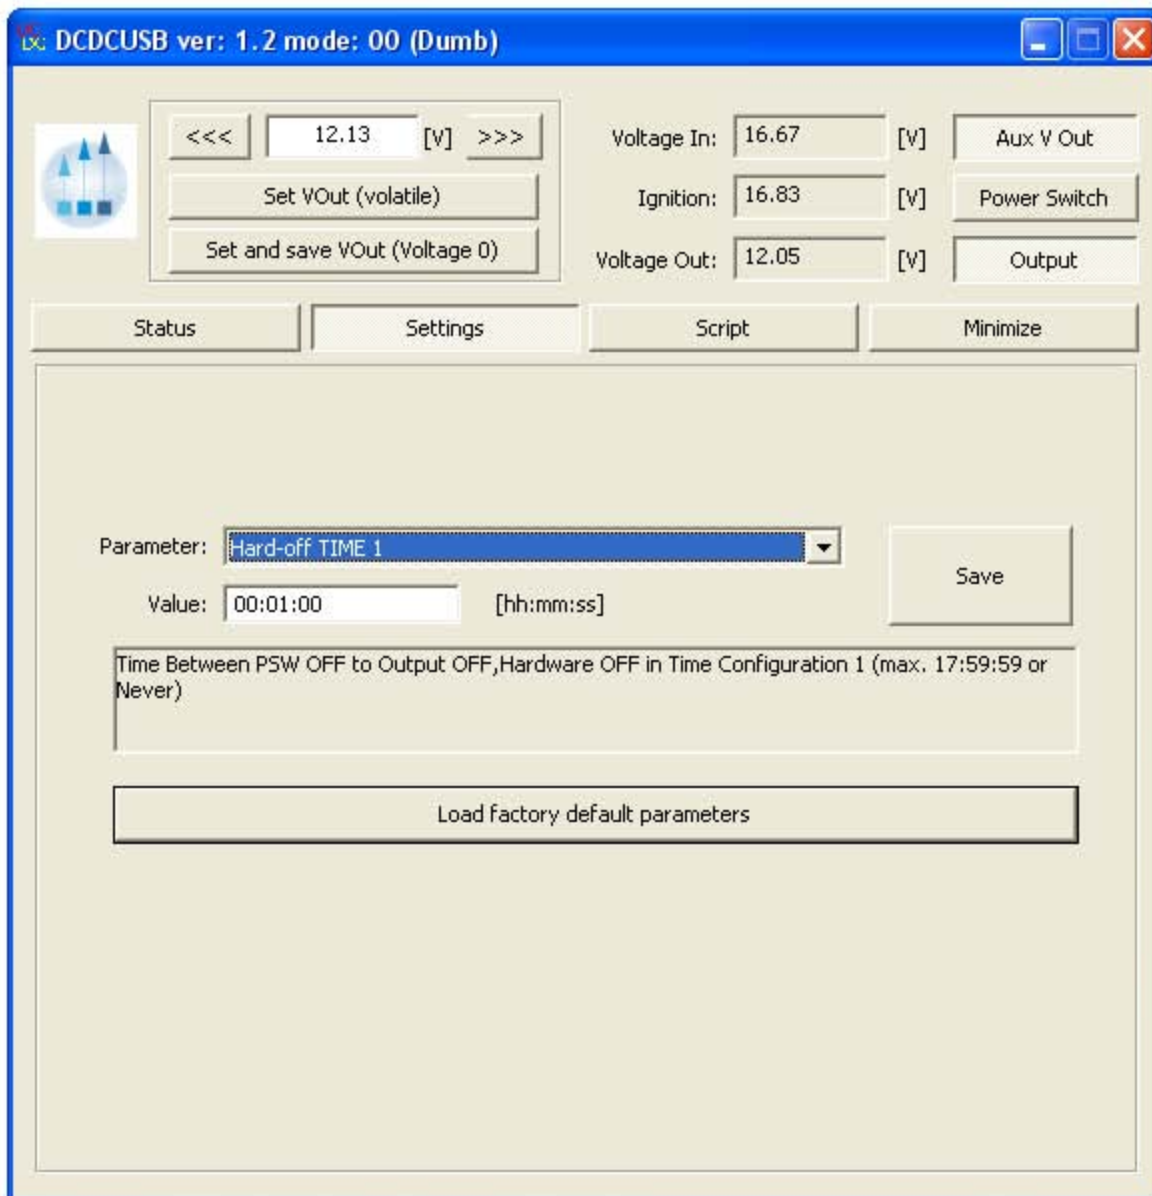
DCDCUSB ver: 1.2 mode: 00 (Dumb)

<<< 12.13 [V] >>>

Set VOut (volatile)

Set and save VOut (Voltage 0)

Voltage In: 16.67 [V] Aux V Out

Ignition: 16.83 [V] Power Switch

Voltage Out: 12.05 [V] Output

Status Settings Script Minimize

Parameter: Hard-off TIME 1

Value: 00:01:00 [hh:mm:ss]

Save

Time Between PSW OFF to Output OFF,Hardware OFF in Time Configuration 1 (max. 17:59:59 or Never)

Load factory default parameters